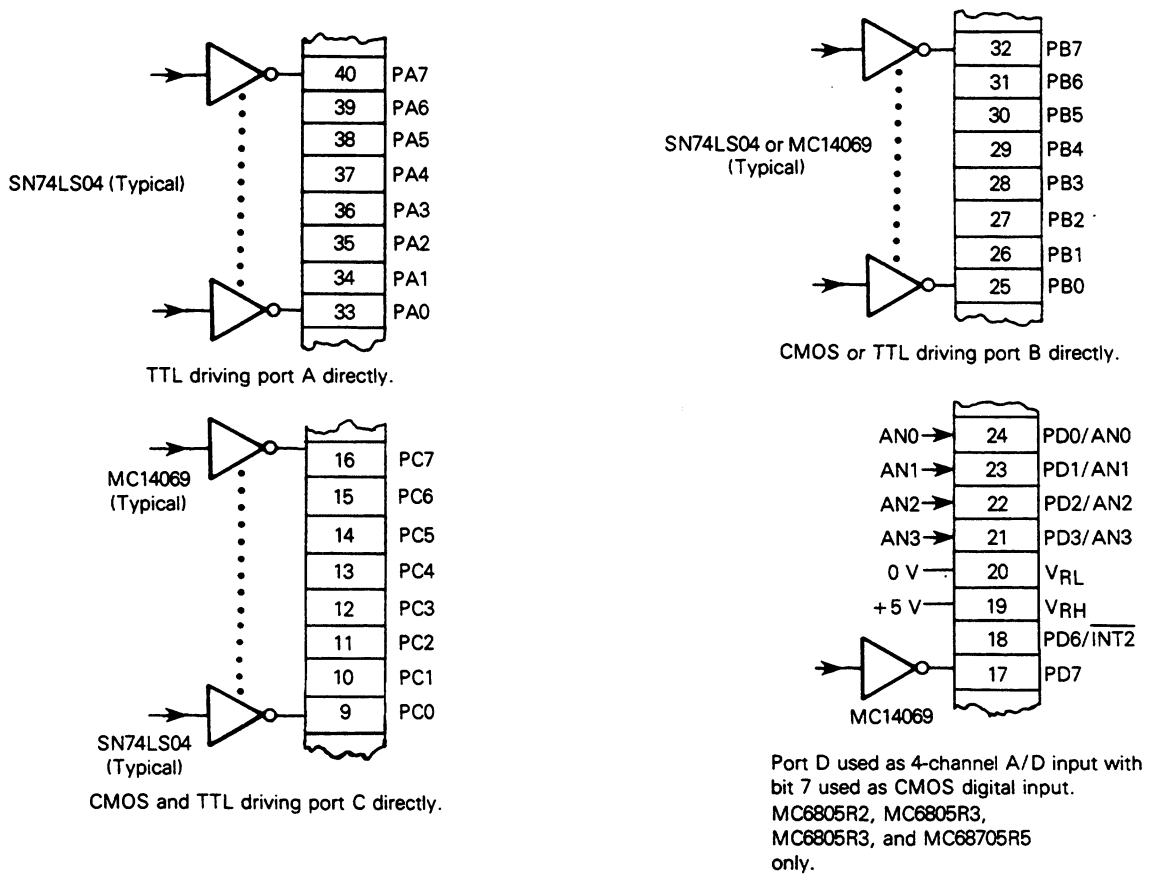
40 PA7
39 PA6
38 PA5
37 PA4
36 PA3
35 PA2
34 PA1
33 PA0

SN74LS04 (Typical)

TTL driving port A directly.

32 PB7
31 PB6
30 PB5
29 PB4
28 PB3
27 PB2
26 PB1
25 PB0

SN74LS04 or MC14069 (Typical)

CMOS or TTL driving port B directly.

MC14069 (Typical)

16 PC7
15 PC6
14 PC5
13 PC4
12 PC3
11 PC2
10 PC1
9 PC0

SN74LS04 (Typical)

CMOS and TTL driving port C directly.

AN0 24 PD0/AN0
AN1 23 PD1/AN1
AN2 22 PD2/AN2
AN3 21 PD3/AN3
0 V 20 $V_{RL}$
+5 V 19 $V_{RH}$
18 PD6/$\overline{INT2}$
17 PD7

MC14069

Port D used as 4-channel A/D input with bit 7 used as CMOS digital input. MC6805R2, MC6805R3, MC6805R3, and MC68705R5 only.